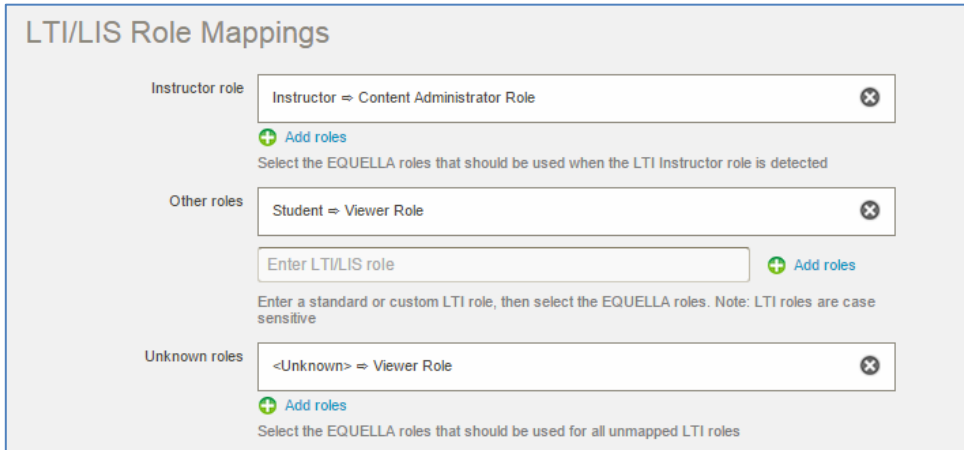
LTI/LIS Role Mappings

Instructor role

Instructor ⇨ Content Administrator Role

Add roles

Select the EQUELLA roles that should be used when the LTI Instructor role is detected

Other roles

Student ⇨ Viewer Role

Enter LTI/LIS role

Add roles

Enter a standard or custom LTI role, then select the EQUELLA roles. Note: LTI roles are case sensitive

Unknown roles

<Unknown> ⇨ Viewer Role

Add roles

Select the EQUELLA roles that should be used for all unmapped LTI roles